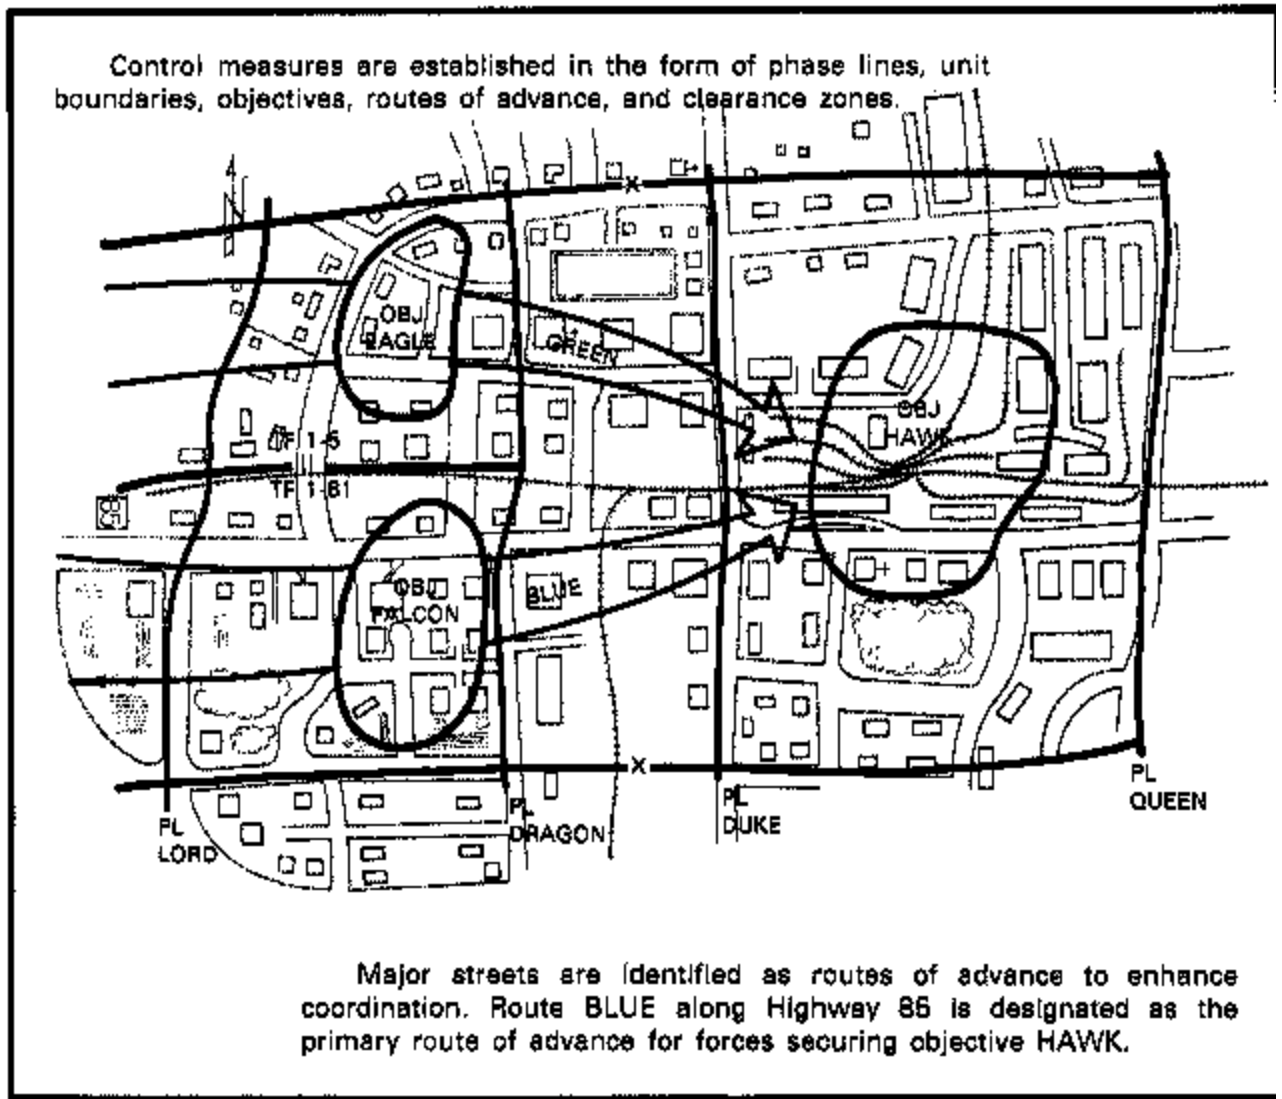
Control measures are established in the form of phase lines, unit boundaries, objectives, routes of advance, and clearance zones.

OBJ EAGLE

GREEN

OBJ HAWK

TF 1-5

TF 1-61

85

OBJ FALCON

BLUE

PL LORD

PL DRAGON

PL DUKE

PL QUEEN

Major streets are identified as routes of advance to enhance coordination. Route BLUE along Highway 85 is designated as the primary route of advance for forces securing objective HAWK.